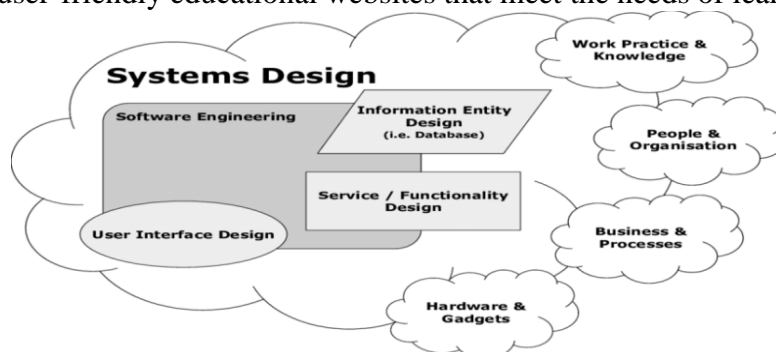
user-friendly educational websites that meet the needs of lea

Systems Design

Software Engineering

Information Entity Design (i.e. Database)

Service / Functionality Design

User Interface Design

Work Practice & Knowledge

People & Organisation

Business & Processes

Hardware & Gadgets